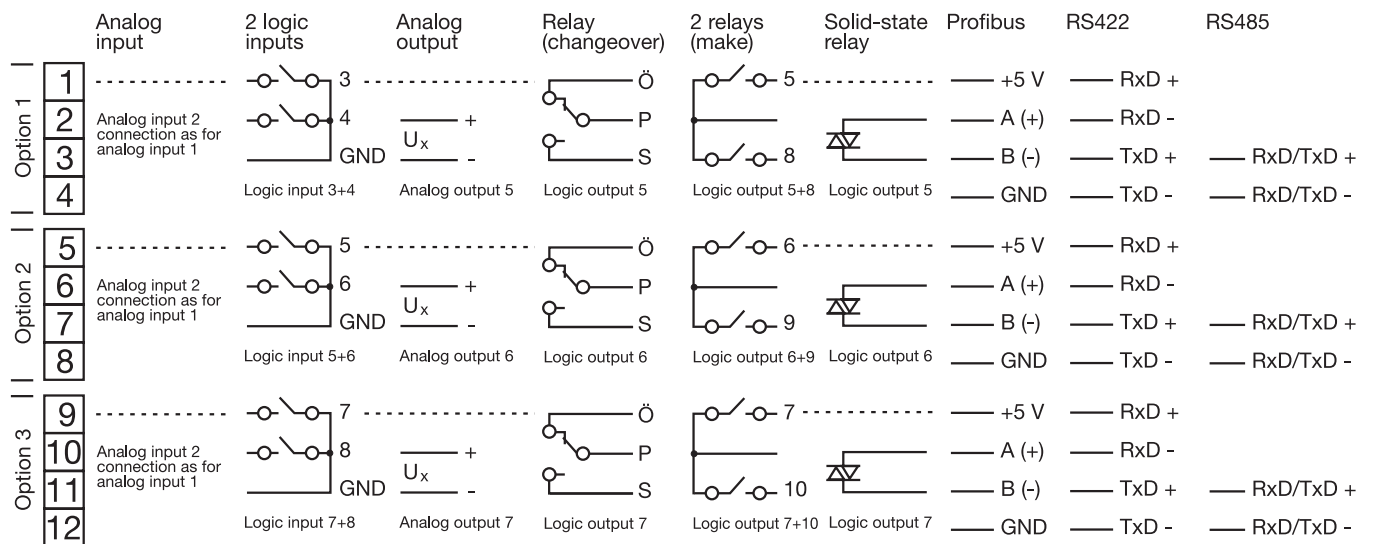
Analog input

2 logic inputs

Analog output

Relay (changeover)

2 relays (make)

Solid-state relay

Profibus

RS422

RS485

Option 1

1
2
3
4

Analog input 2 connection as for analog input 1

3
4
GND
Logic input 3+4

$U_x$
+
-
Analog output 5

Ö
P
S
Logic output 5

5
8
Logic output 5+8

Logic output 5

+5 V
A (+)
B (-)
GND

RxD +
RxD -
TxD +
TxD -

RxD/TxD +
RxD/TxD -

Option 2

5
6
7
8

Analog input 2 connection as for analog input 1

5
6
GND
Logic input 5+6

$U_x$
+
-
Analog output 6

Ö
P
S
Logic output 6

6
9
Logic output 6+9

Logic output 6

+5 V
A (+)
B (-)
GND

RxD +
RxD -
TxD +
TxD -

RxD/TxD +
RxD/TxD -

Option 3

9
10
11
12

Analog input 2 connection as for analog input 1

7
8
GND
Logic input 7+8

$U_x$
+
-
Analog output 7

Ö
P
S
Logic output 7

7
10
Logic output 7+10

Logic output 7

+5 V
A (+)
B (-)
GND

RxD +
RxD -
TxD +
TxD -

RxD/TxD +
RxD/TxD -